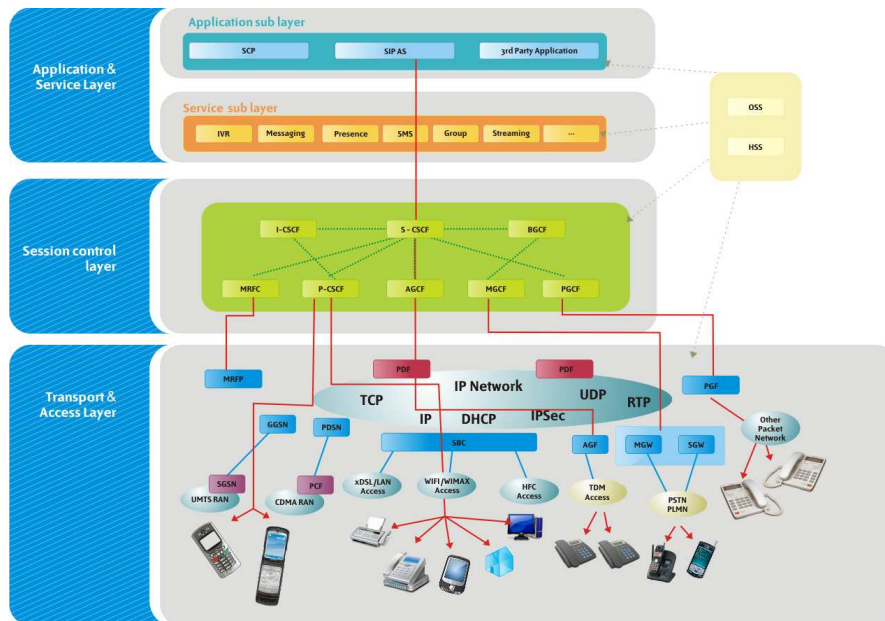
Application & Service Layer

Application sub layer

SCP

SIP AS

3rd Party Application

Service sub layer

IVR

Messaging

Presence

SMS

Group

Streaming

...

OSS

HSS

Session control layer

I-CSCF

S - CSCF

BGCF

MRFC

P-CSCF

AGCF

MGCF

PGCF

Transport & Access Layer

MRFP

PDF

PDF

IP Network

TCP

UDP

RTP

IP

DHCP

IPSec

PGF

GGSN

PDSN

SBC

AGF

MGW

SGW

Other Packet Network

SGSN

UMTS RAN

PCF

CDMA RAN

xDSL/LAN Access

WIFI/WIMAX Access

HFC Access

TDM Access

PSTN PLMN